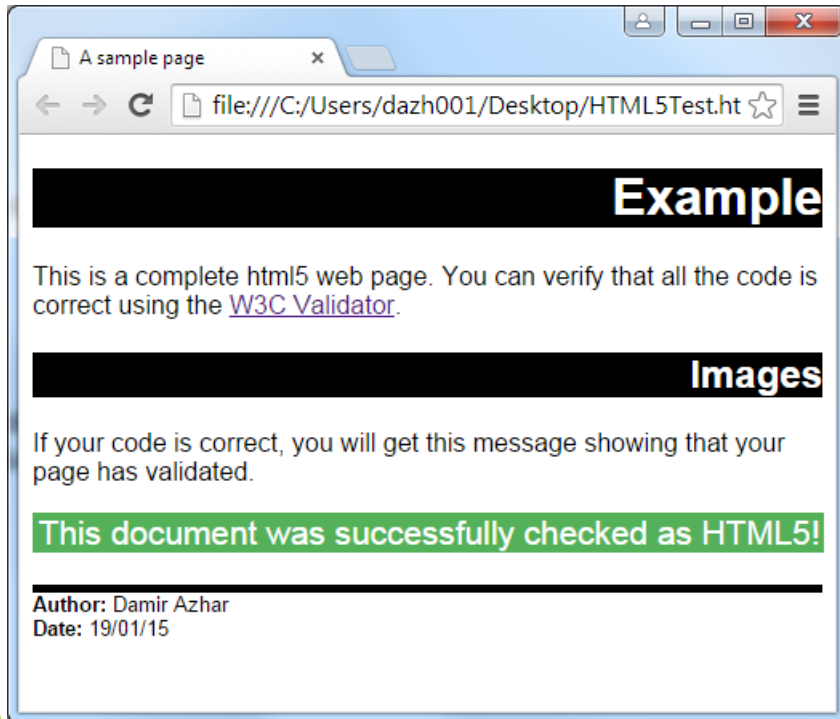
A sample page ×

file:///C:/Users/dazh001/Desktop/HTML5Test.ht

Example

This is a complete html5 web page. You can verify that all the code is correct using the W3C Validator.

Images

If your code is correct, you will get this message showing that your page has validated.

This document was successfully checked as HTML5!

Author: Damir Azhar
Date: 19/01/15